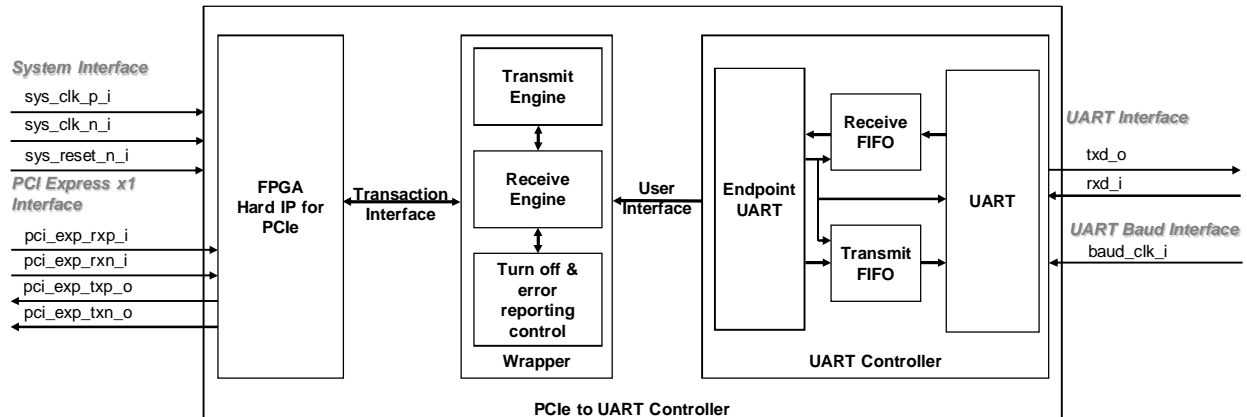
System Interface
sys_clk_p_i
sys_clk_n_i
sys_reset_n_i
PCI Express x1 Interface
pci_exp_rxp_i
pci_exp_rxn_i
pci_exp_txp_o
pci_exp_txn_o

FPGA Hard IP for PCIe

Transaction Interface

Transmit Engine

Receive Engine

Turn off & error reporting control

Wrapper

User Interface

Endpoint UART

Receive FIFO

Transmit FIFO

UART

UART Controller

UART Interface
txd_o
rxd_i
UART Baud Interface
baud_clk_i

PCIe to UART Controller